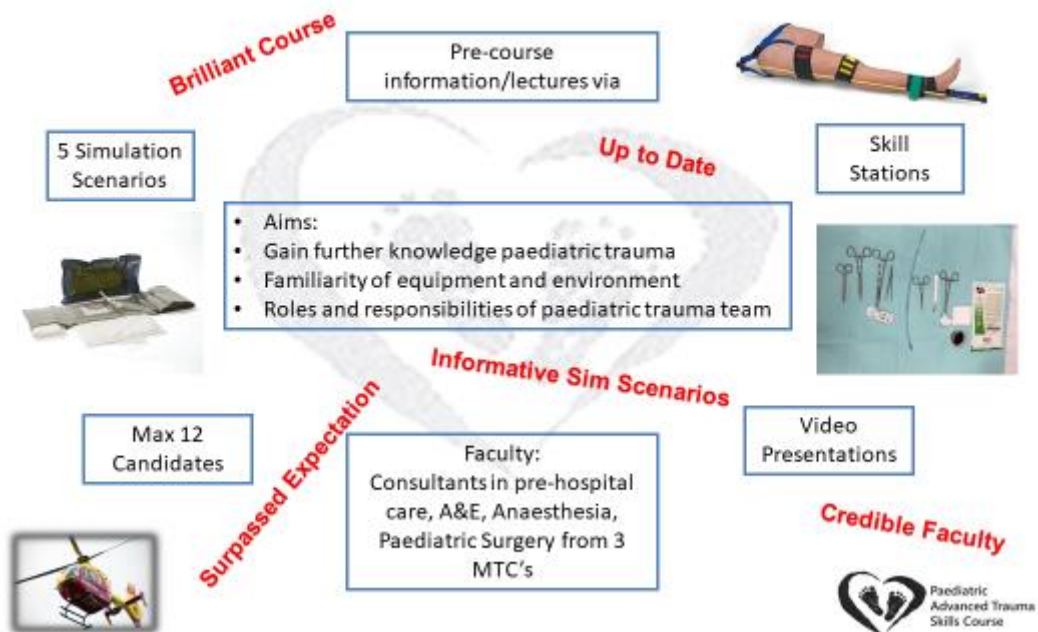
Brilliant Course

Pre-course information/lectures via

5 Simulation Scenarios

Up to Date

Skill Stations

- Aims:
- Gain further knowledge paediatric trauma
- Familiarity of equipment and environment
- Roles and responsibilities of paediatric trauma team

Informative Sim Scenarios

Surpassed Expectation

Max 12 Candidates

Faculty:
Consultants in pre-hospital care, A&E, Anaesthesia, Paediatric Surgery from 3 MTC's

Video Presentations

Credible Faculty

Paediatric Advanced Trauma Skills Course